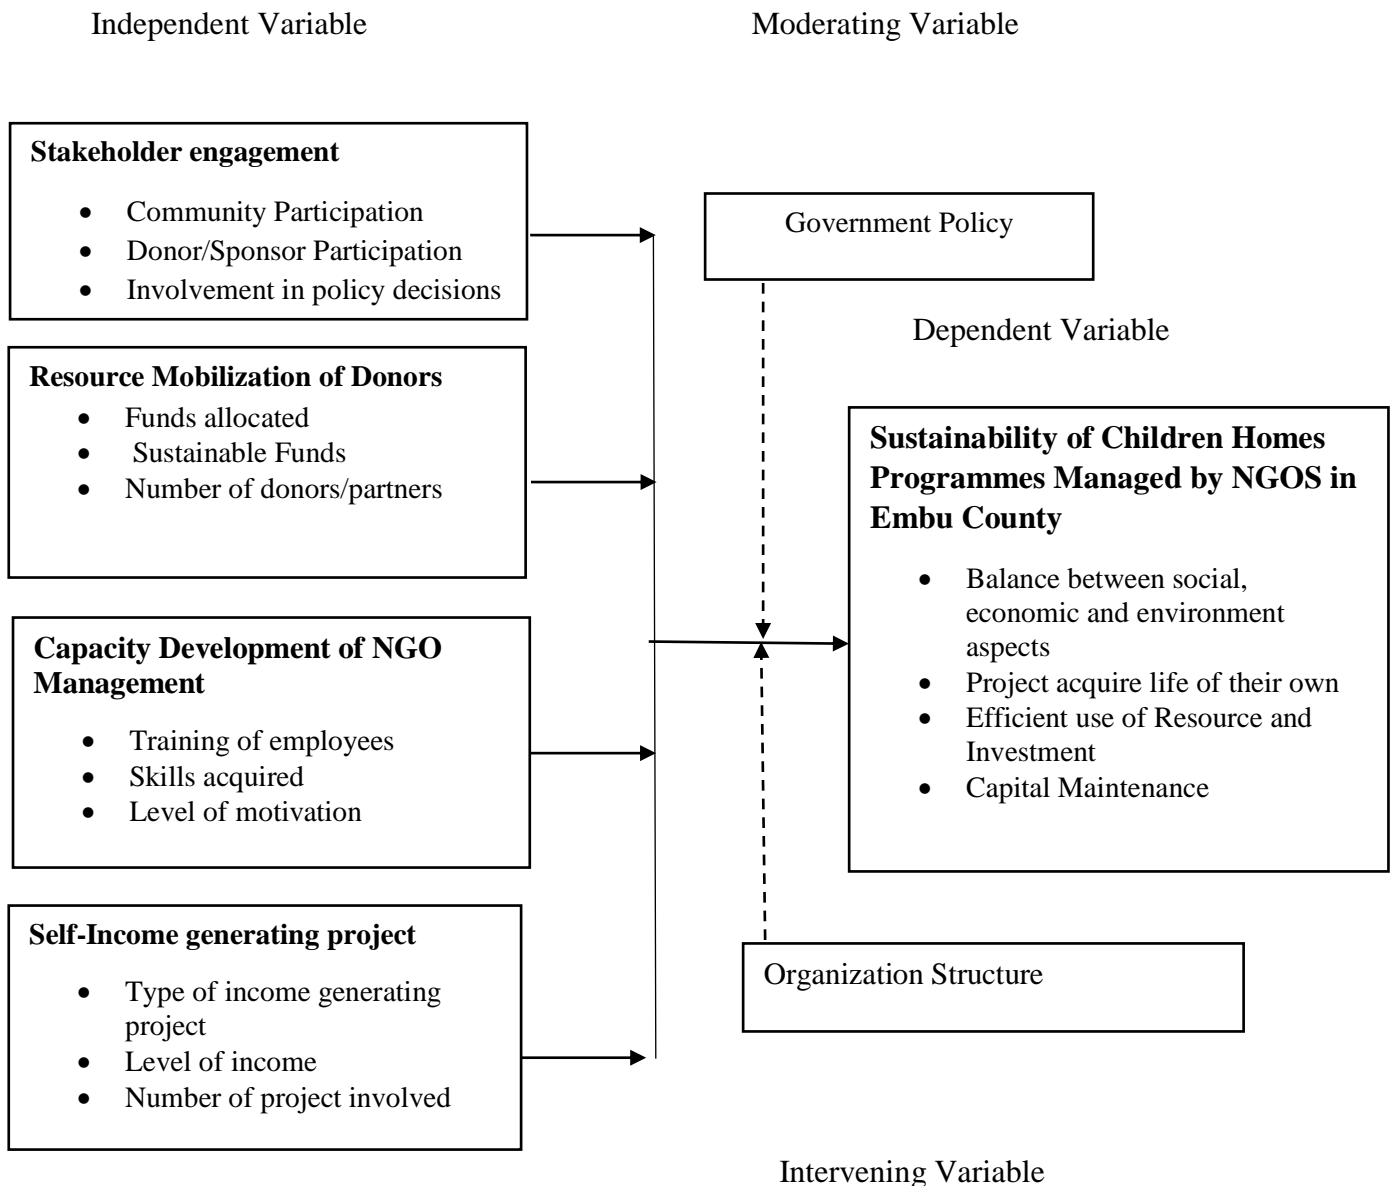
Independent Variable

Moderating Variable

**Stakeholder engagement**
- Community Participation
- Donor/Sponsor Participation
- Involvement in policy decisions

Government Policy

Dependent Variable

**Resource Mobilization of Donors**
- Funds allocated
- Sustainable Funds
- Number of donors/partners

**Sustainability of Children Homes Programmes Managed by NGOS in Embu County**
- Balance between social, economic and environment aspects
- Project acquire life of their own
- Efficient use of Resource and Investment
- Capital Maintenance

**Capacity Development of NGO Management**
- Training of employees
- Skills acquired
- Level of motivation

**Self-Income generating project**
- Type of income generating project
- Level of income
- Number of project involved

Organization Structure

Intervening Variable